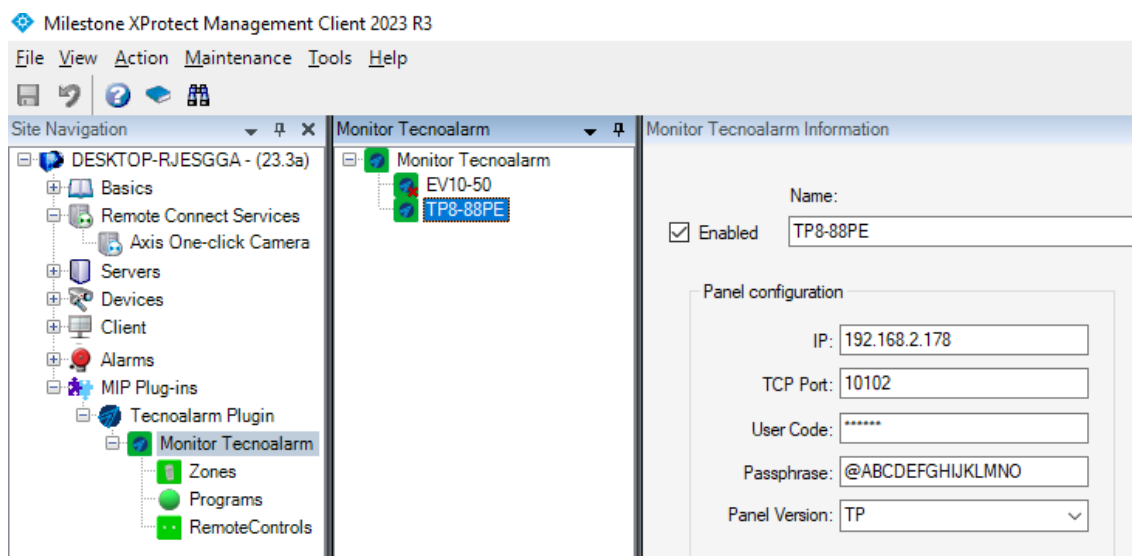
Milestone XProtect Management Client 2023 R3

File View Action Maintenance Tools Help

Site Navigation

DESKTOP-RJESGGA - (23.3a)
Basics
Remote Connect Services
Axis One-click Camera
Servers
Devices
Client
Alarms
MIP Plug-ins
Tecnoalarm Plugin
Monitor Tecnoalarm
Zones
Programs
RemoteControls

Monitor Tecnoalarm

Monitor Tecnoalarm
EV10-50
TP8-88PE

Monitor Tecnoalarm Information

Name:
Enabled TP8-88PE

Panel configuration

IP: 192.168.2.178
TCP Port: 10102
User Code: ******
Passphrase: @ABCDEFGHIJKLMNO
Panel Version: TP